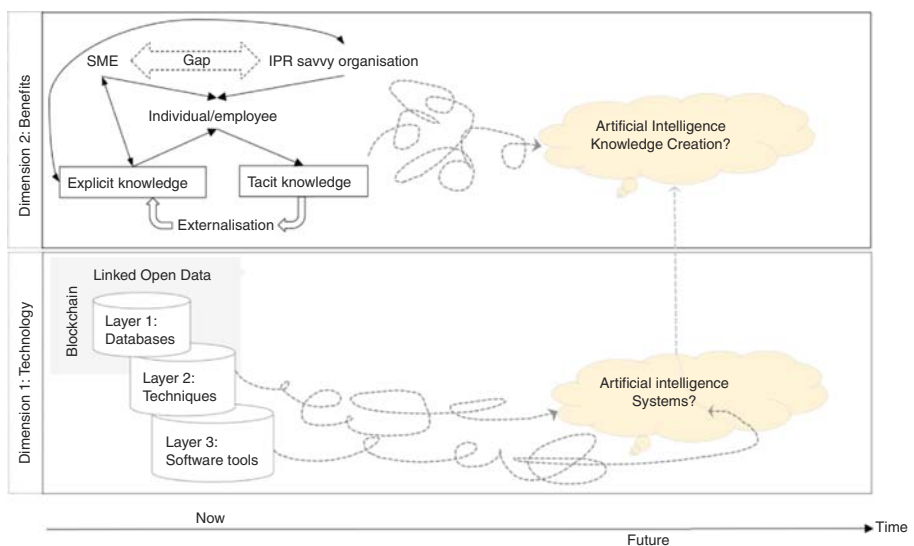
Dimension 2: Benefits

SME

Gap

IPR savvy organisation

Individual/employee

Explicit knowledge

Tacit knowledge

Externalisation

Artificial Intelligence Knowledge Creation?

Dimension 1: Technology

Linked Open Data

Blockchain

Layer 1: Databases

Layer 2: Techniques

Layer 3: Software tools

Artificial intelligence Systems?

Now

Future

Time